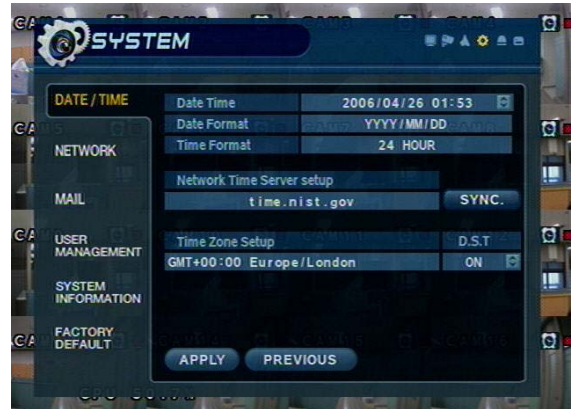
SYSTEM

DATE / TIME

NETWORK

MAIL

USER MANAGEMENT

SYSTEM INFORMATION

FACTORY DEFAULT

| Date Time | 2006/04/26 01:53 |
|---|---|
| Date Format | YYYY / MM / DD |
| Time Format | 24 HOUR |

Network Time Server setup

time.nist.gov

SYNC.

| Time Zone Setup | D.S.T |
|---|---|
| GMT+00:00 Europe/London | ON |

APPLY

PREVIOUS